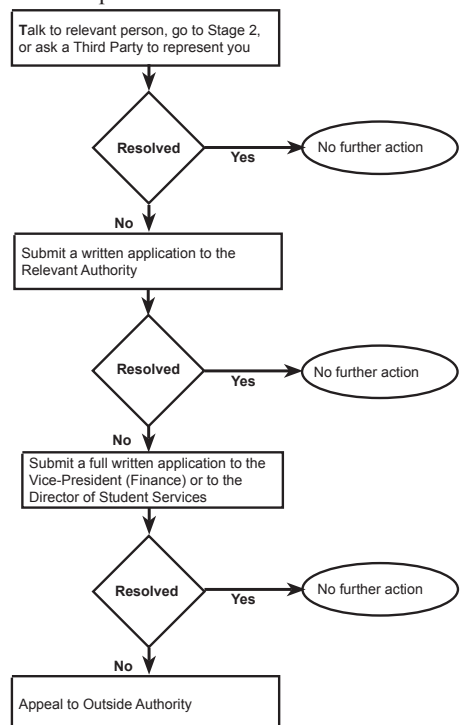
Talk to relevant person, go to Stage 2, or ask a Third Party to represent you

Resolved

Yes

No further action

No

Submit a written application to the Relevant Authority

Resolved

Yes

No further action

No

Submit a full written application to the Vice-President (Finance) or to the Director of Student Services

Resolved

Yes

No further action

No

Appeal to Outside Authority